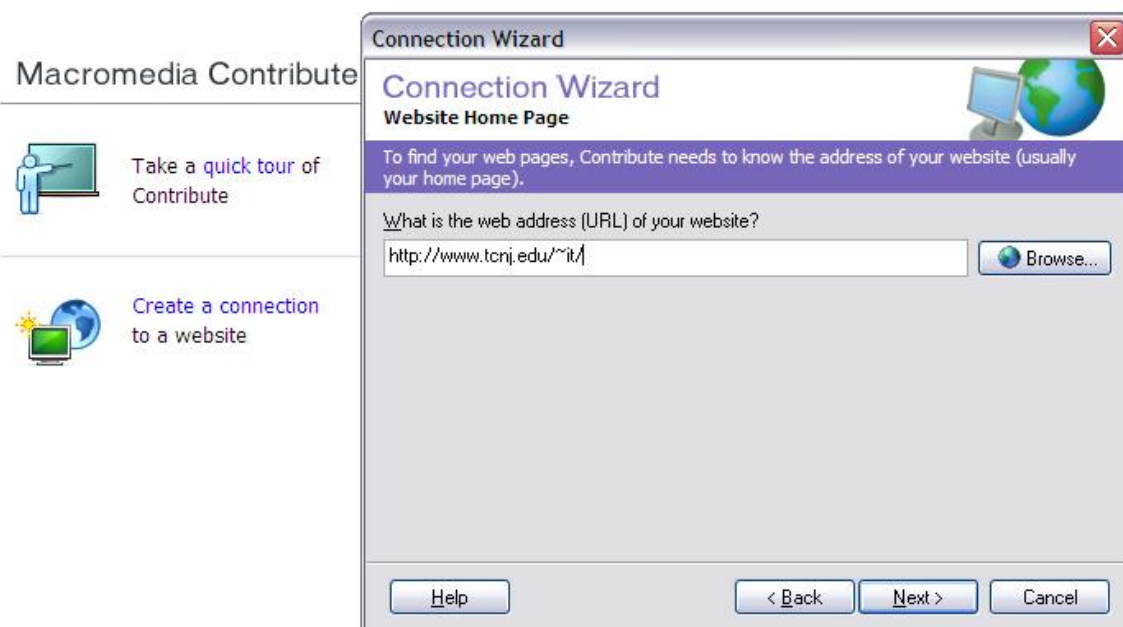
Macromedia Contribute

Take a quick tour of Contribute

Create a connection to a website

Connection Wizard

Connection Wizard
Website Home Page

To find your web pages, Contribute needs to know the address of your website (usually your home page).

What is the web address (URL) of your website?

http://www.tcnj.edu/~it/

Browse...

Help

< Back

Next >

Cancel